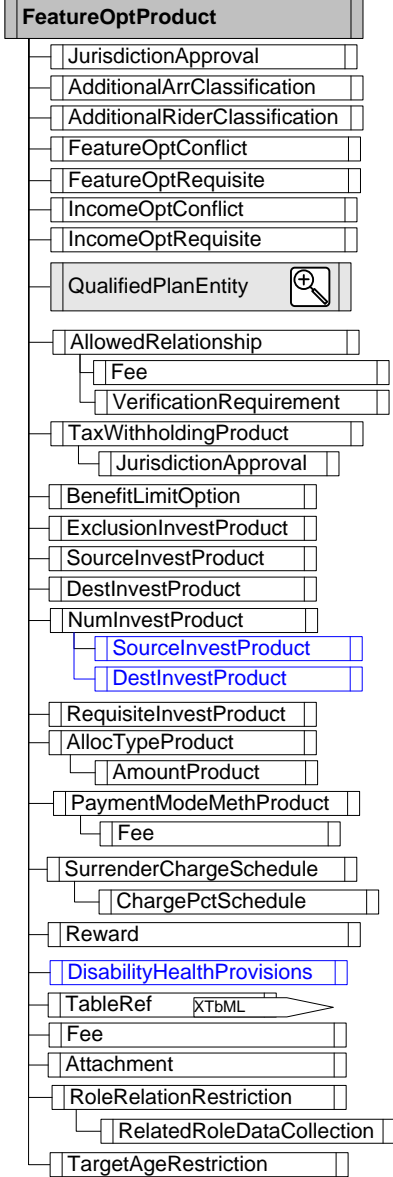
FeatureOptProduct

JurisdictionApproval
AdditionalArrClassification
AdditionalRiderClassification
FeatureOptConflict
FeatureOptRequisite
IncomeOptConflict
IncomeOptRequisite
QualifiedPlanEntity
AllowedRelationship
Fee
VerificationRequirement
TaxWithholdingProduct
JurisdictionApproval
BenefitLimitOption
ExclusionInvestProduct
SourceInvestProduct
DestInvestProduct
NumInvestProduct
SourceInvestProduct
DestInvestProduct
RequisiteInvestProduct
AllocTypeProduct
AmountProduct
PaymentModeMethProduct
Fee
SurrenderChargeSchedule
ChargePctSchedule
Reward
DisabilityHealthProvisions
TableRef
XTbML
Fee
Attachment
RoleRelationRestriction
RelatedRoleDataCollection
TargetAgeRestriction